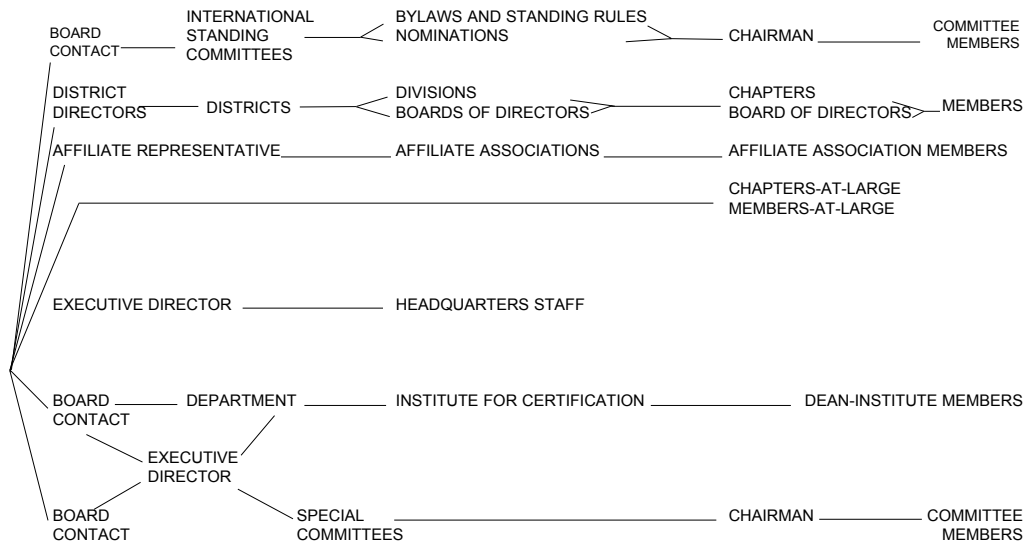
BOARD CONTACT

INTERNATIONAL STANDING COMMITTEES

BYLAWS AND STANDING RULES
NOMINATIONS

CHAIRMAN

COMMITTEE MEMBERS

DISTRICT DIRECTORS

DISTRICTS

DIVISIONS
BOARDS OF DIRECTORS

CHAPTERS
BOARD OF DIRECTORS

MEMBERS

AFFILIATE REPRESENTATIVE

AFFILIATE ASSOCIATIONS

AFFILIATE ASSOCIATION MEMBERS

CHAPTERS-AT-LARGE
MEMBERS-AT-LARGE

EXECUTIVE DIRECTOR

HEADQUARTERS STAFF

BOARD CONTACT

DEPARTMENT

INSTITUTE FOR CERTIFICATION

DEAN-INSTITUTE MEMBERS

EXECUTIVE DIRECTOR

BOARD CONTACT

SPECIAL COMMITTEES

CHAIRMAN

COMMITTEE MEMBERS